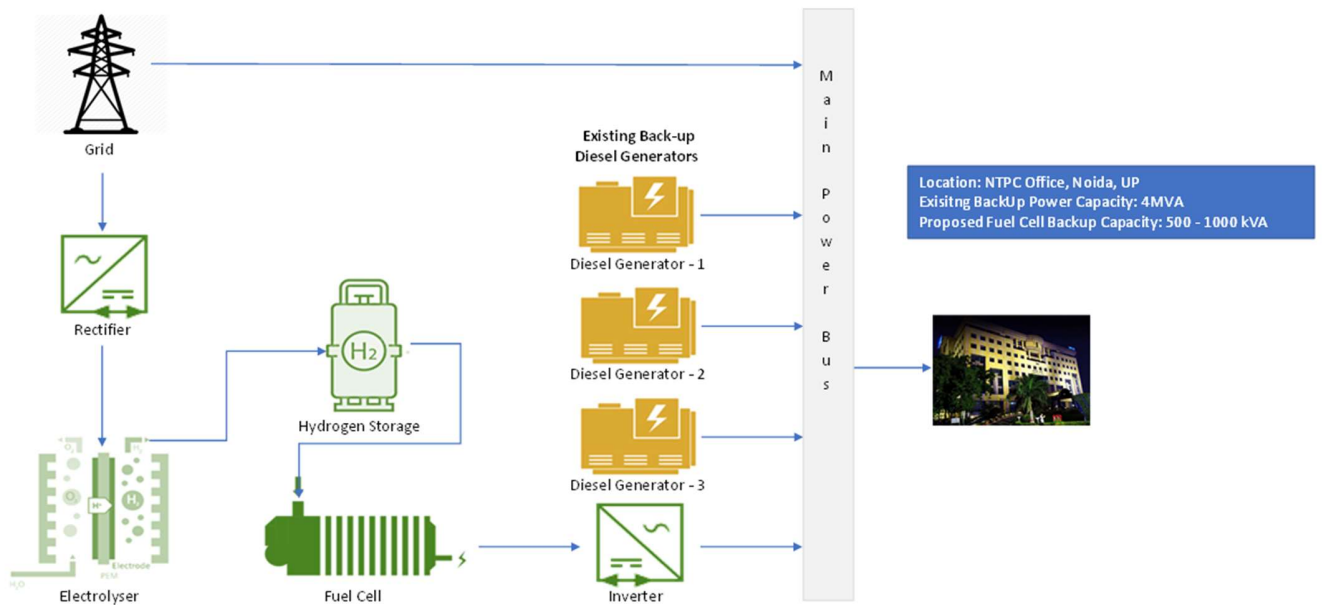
Grid

Rectifier

$O_2$ $H_2$ $O_2$ $H^+$ $H_2$ Electrode PEM $H_2O$

Electrolyser

$H_2$

Hydrogen Storage

Fuel Cell

Existing Back-up Diesel Generators

Diesel Generator - 1

Diesel Generator - 2

Diesel Generator - 3

Inverter

Main Power Bus

Location: NTPC Office, Noida, UP
Exisitng BackUp Power Capacity: 4MVA
Proposed Fuel Cell Backup Capacity: 500 - 1000 kVA